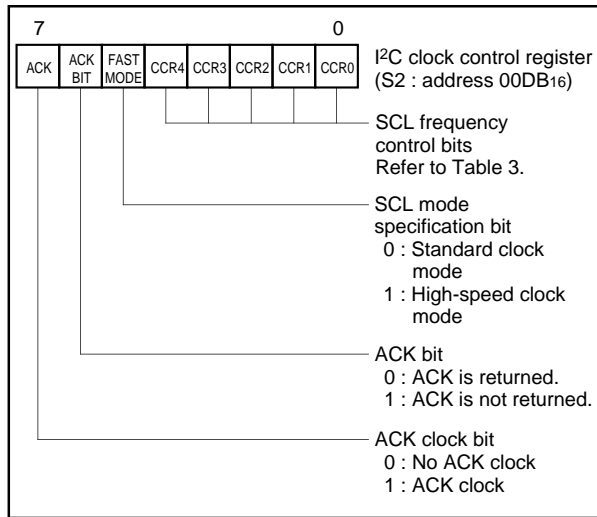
7 0

| ACK | ACK BIT | FAST MODE | CCR4 | CCR3 | CCR2 | CCR1 | CCR0 |
|---|---|---|---|---|---|---|---|

I$^2$C clock control register (S2 : address 00DB$_{16}$)

SCL frequency control bits
Refer to Table 3.

SCL mode specification bit
0 : Standard clock mode
1 : High-speed clock mode

ACK bit
0 : ACK is returned.
1 : ACK is not returned.

ACK clock bit
0 : No ACK clock
1 : ACK clock